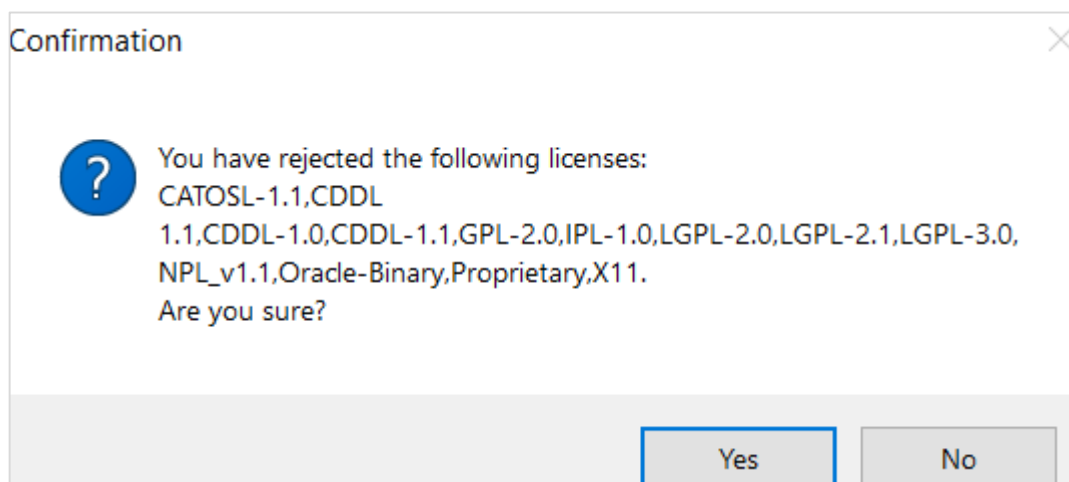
Confirmation

?

You have rejected the following licenses:
CATOSL-1.1,CDDL 1.1,CDDL-1.0,CDDL-1.1,GPL-2.0,IPL-1.0,LGPL-2.0,LGPL-2.1,LGPL-3.0, NPL_v1.1,Oracle-Binary,Proprietary,X11.
Are you sure?

Yes

No